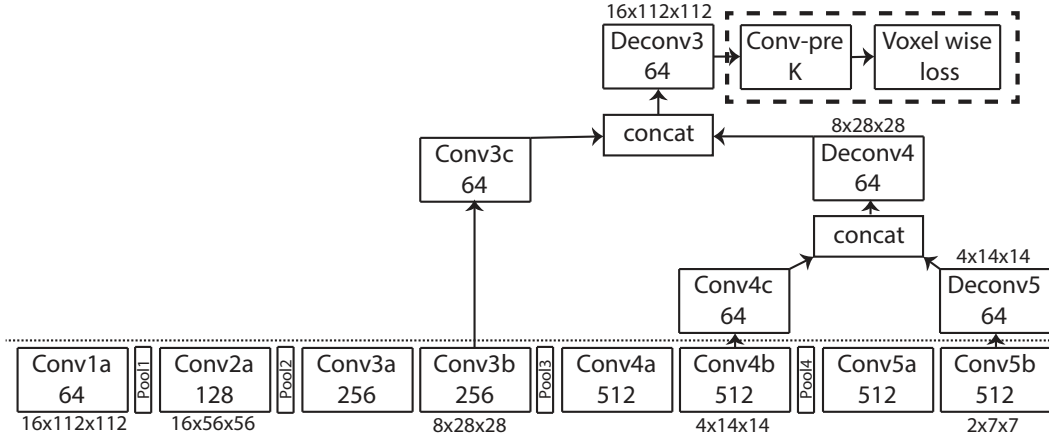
16x112x112
Deconv3
64

Conv-pre
K

Voxel wise
loss

concat

8x28x28
Deconv4
64

Conv3c
64

concat

4x14x14
Deconv5
64

Conv4c
64

Conv1a
64
16x112x112

Pool1

Conv2a
128
16x56x56

Pool2

Conv3a
256

Conv3b
256
8x28x28

Pool3

Conv4a
512

Conv4b
512
4x14x14

Pool4

Conv5a
512

Conv5b
512
2x7x7